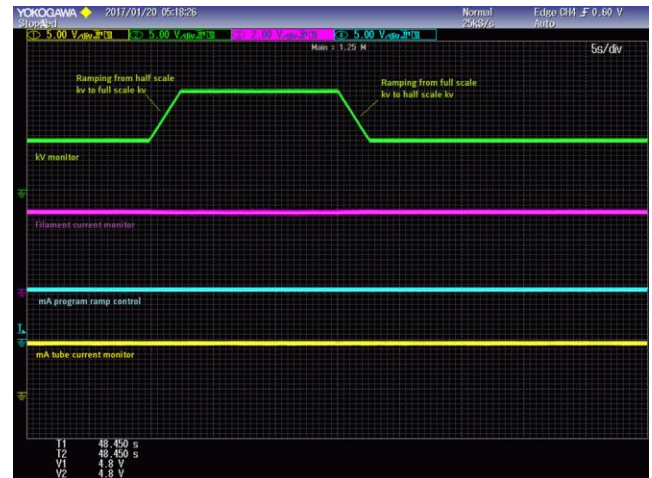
YOKOGAWA 2017/01/20 05:18:26
Stopped

Normal
25kS/s

Edge CH4 0.60 V
Auto

5.00 V/div
5.00 V/div
2.00 V/div
5.00 V/div

Main : 1.25 M

5s/div

Ramping from half scale kv to full scale kv

Ramping from full scale kv to half scale kv

kV monitor

Filament current monitor

mA program ramp control

mA tube current monitor

T1 48.450 s
T2 48.450 s
V1 4.8 V
V2 4.8 V